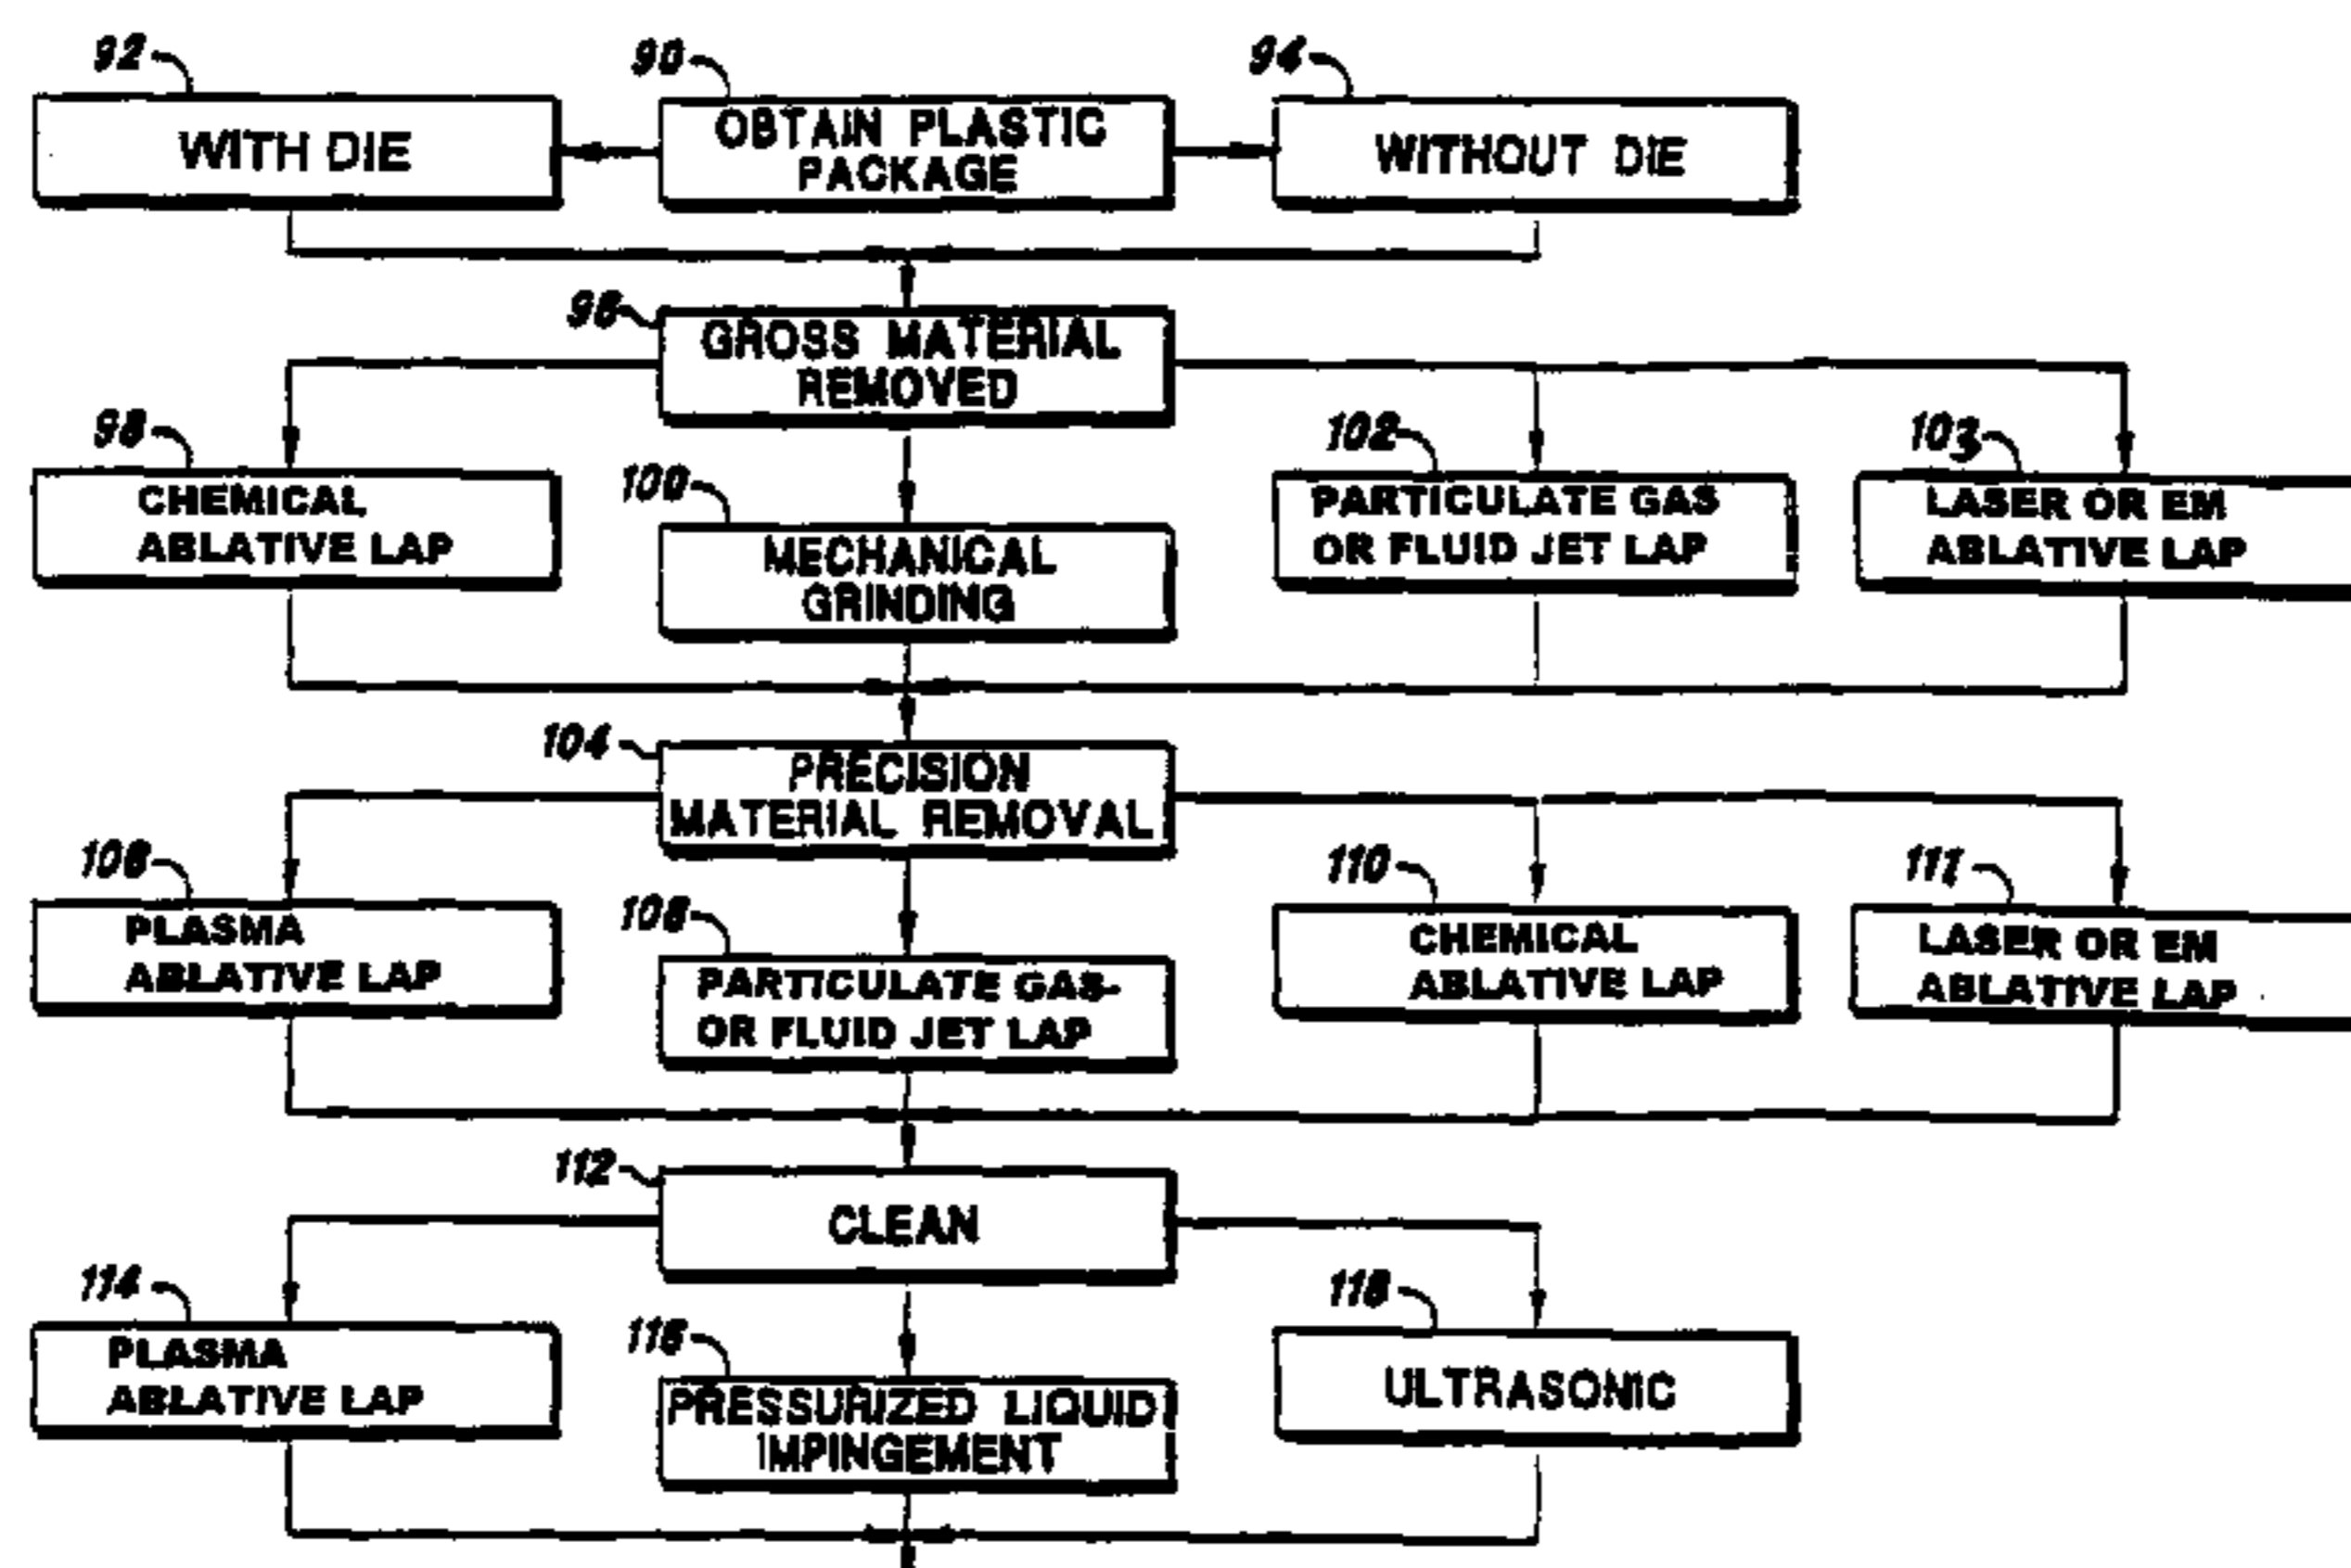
92
WITH DIE

90
OBTAIN PLASTIC PACKAGE

94
WITHOUT DIE

96
GROSS MATERIAL REMOVED

98
CHEMICAL ABLATIVE LAP

100
MECHANICAL GRINDING

102
PARTICULATE GAS OR FLUID JET LAP

103
LASER OR EM ABLATIVE LAP

104
PRECISION MATERIAL REMOVAL

106
PLASMA ABLATIVE LAP

108
PARTICULATE GAS-OR FLUID JET LAP

110
CHEMICAL ABLATIVE LAP

111
LASER OR EM ABLATIVE LAP

112
CLEAN

114
PLASMA ABLATIVE LAP

116
PRESSURIZED LIQUID IMPINGEMENT

118
ULTRASONIC